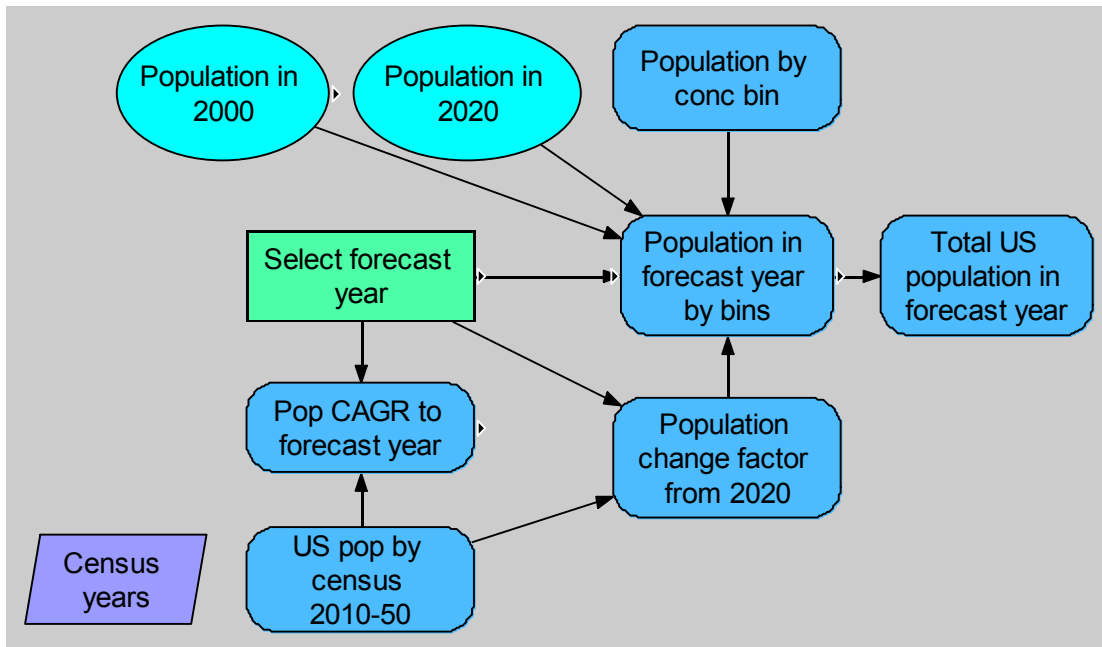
Population in 2000

Population in 2020

Population by conc bin

Select forecast year

Population in forecast year by bins

Total US population in forecast year

Pop CAGR to forecast year

Population change factor from 2020

Census years

US pop by census 2010-50